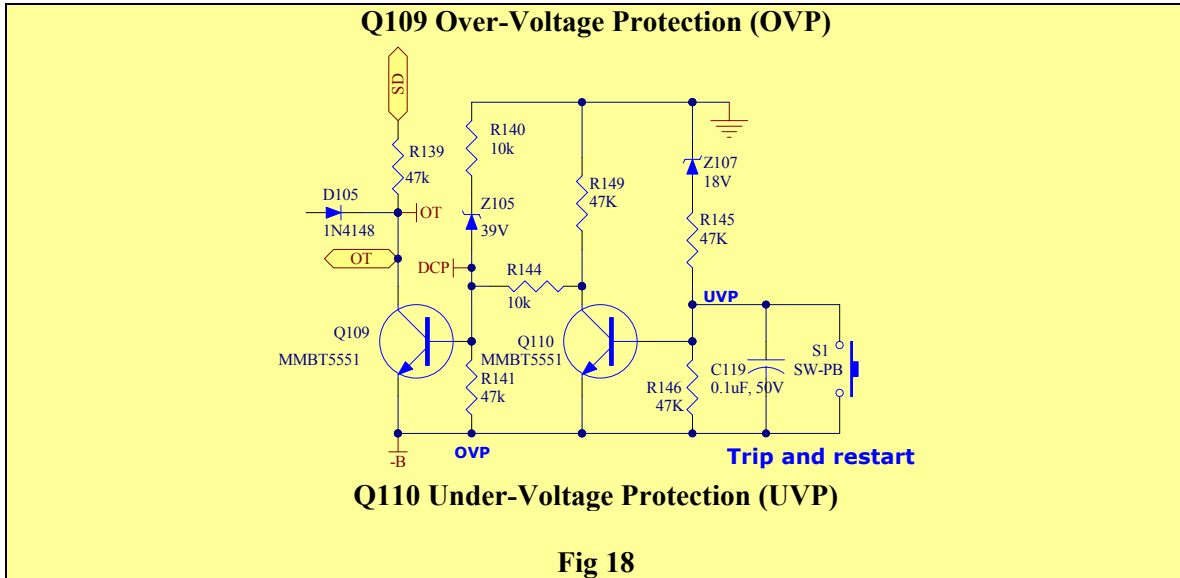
Q109 Over-Voltage Protection (OVP)

SD
R139
47k
D105
1N4148
OT
OT
R140
10k
Z105
39V
DCP
R144
10k
R149
47K
Z107
18V
R145
47K
UVP
Q109
MMBT5551
Q110
MMBT5551
R141
47k
C119
0.1uF, 50V
S1
SW-PB
R146
47K
-B
OVP
Trip and restart

Q110 Under-Voltage Protection (UVP)

Fig 18